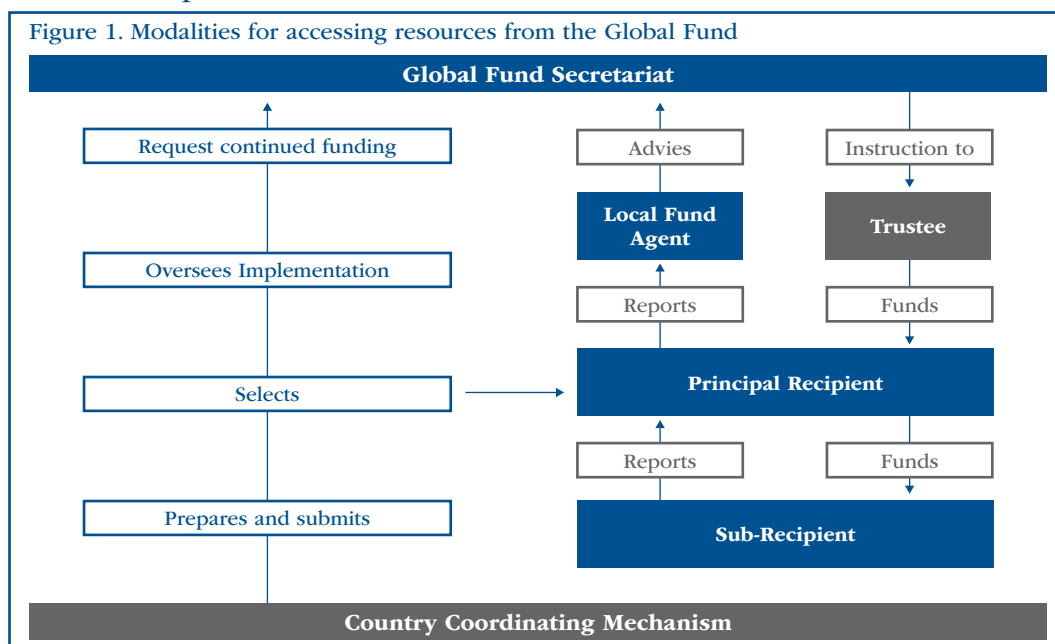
Figure 1. Modalities for accessing resources from the Global Fund

Global Fund Secretariat

Request continued funding

Oversees Implementation

Selects

Prepares and submits

Advies

Local Fund Agent

Reports

Instruction to

Trustee

Funds

Principal Recipient

Reports

Funds

Sub-Recipient

Country Coordinating Mechanism